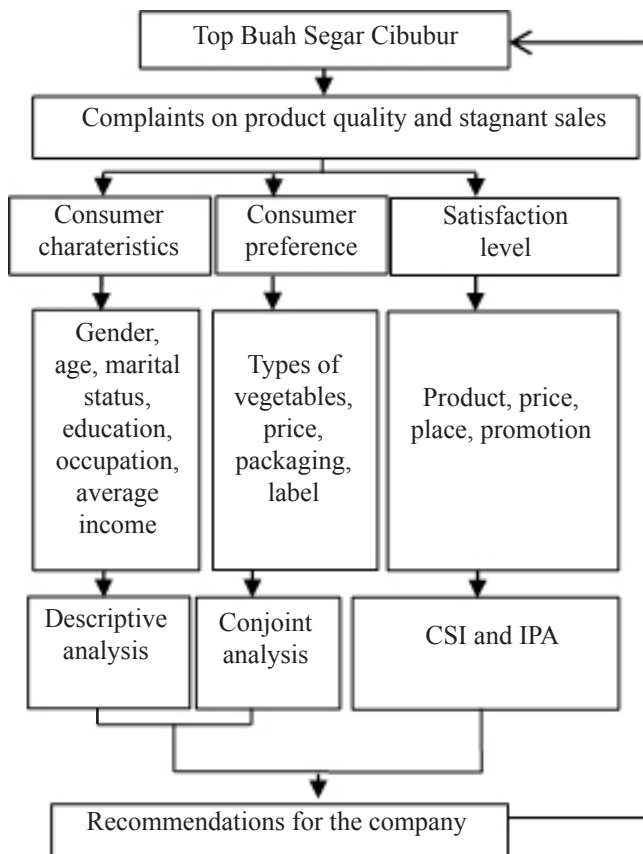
Top Buah Segar Cibubur

Complaints on product quality and stagnant sales

Consumer charateristics

Consumer preference

Satisfaction level

Gender, age, marital status, education, occupation, average income

Types of vegetables, price, packaging, label

Product, price, place, promotion

Descriptive analysis

Conjoint analysis

CSI and IPA

Recommendations for the company